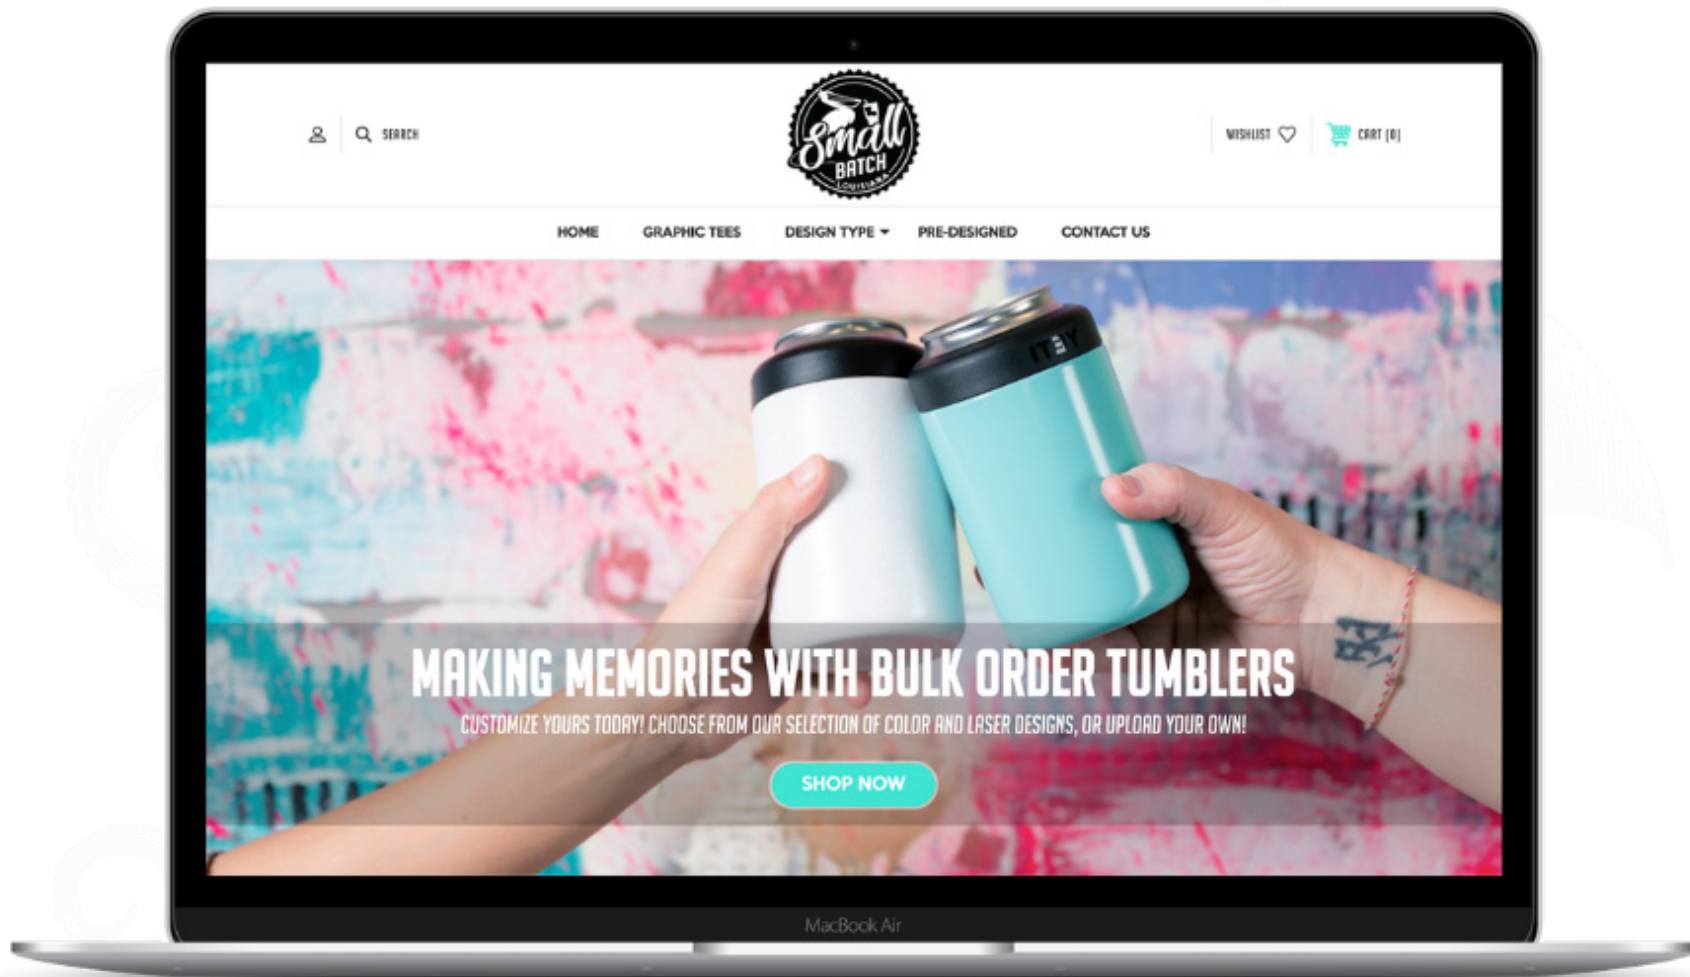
SEARCH

Small BATCH LOUISIANA

WISHLIST CART (0)

HOME GRAPHIC TEES DESIGN TYPE PRE-DESIGNED CONTACT US

YETI

MAKING MEMORIES WITH BULK ORDER TUMBLERS

CUSTOMIZE YOURS TODAY! CHOOSE FROM OUR SELECTION OF COLOR AND LASER DESIGNS, OR UPLOAD YOUR OWN!

SHOP NOW

MacBook Air